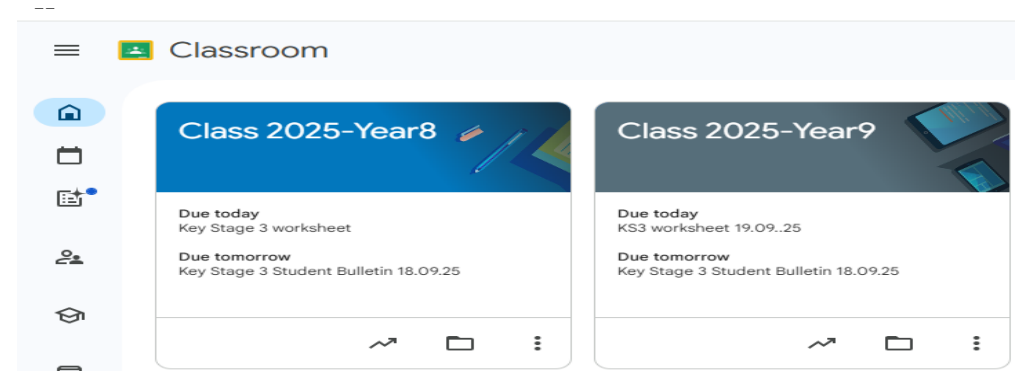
Classroom

Class 2025-Year8

Due today
Key Stage 3 worksheet

Due tomorrow
Key Stage 3 Student Bulletin 18.09.25

Class 2025-Year9

Due today
KS3 worksheet 19.09..25

Due tomorrow
Key Stage 3 Student Bulletin 18.09.25